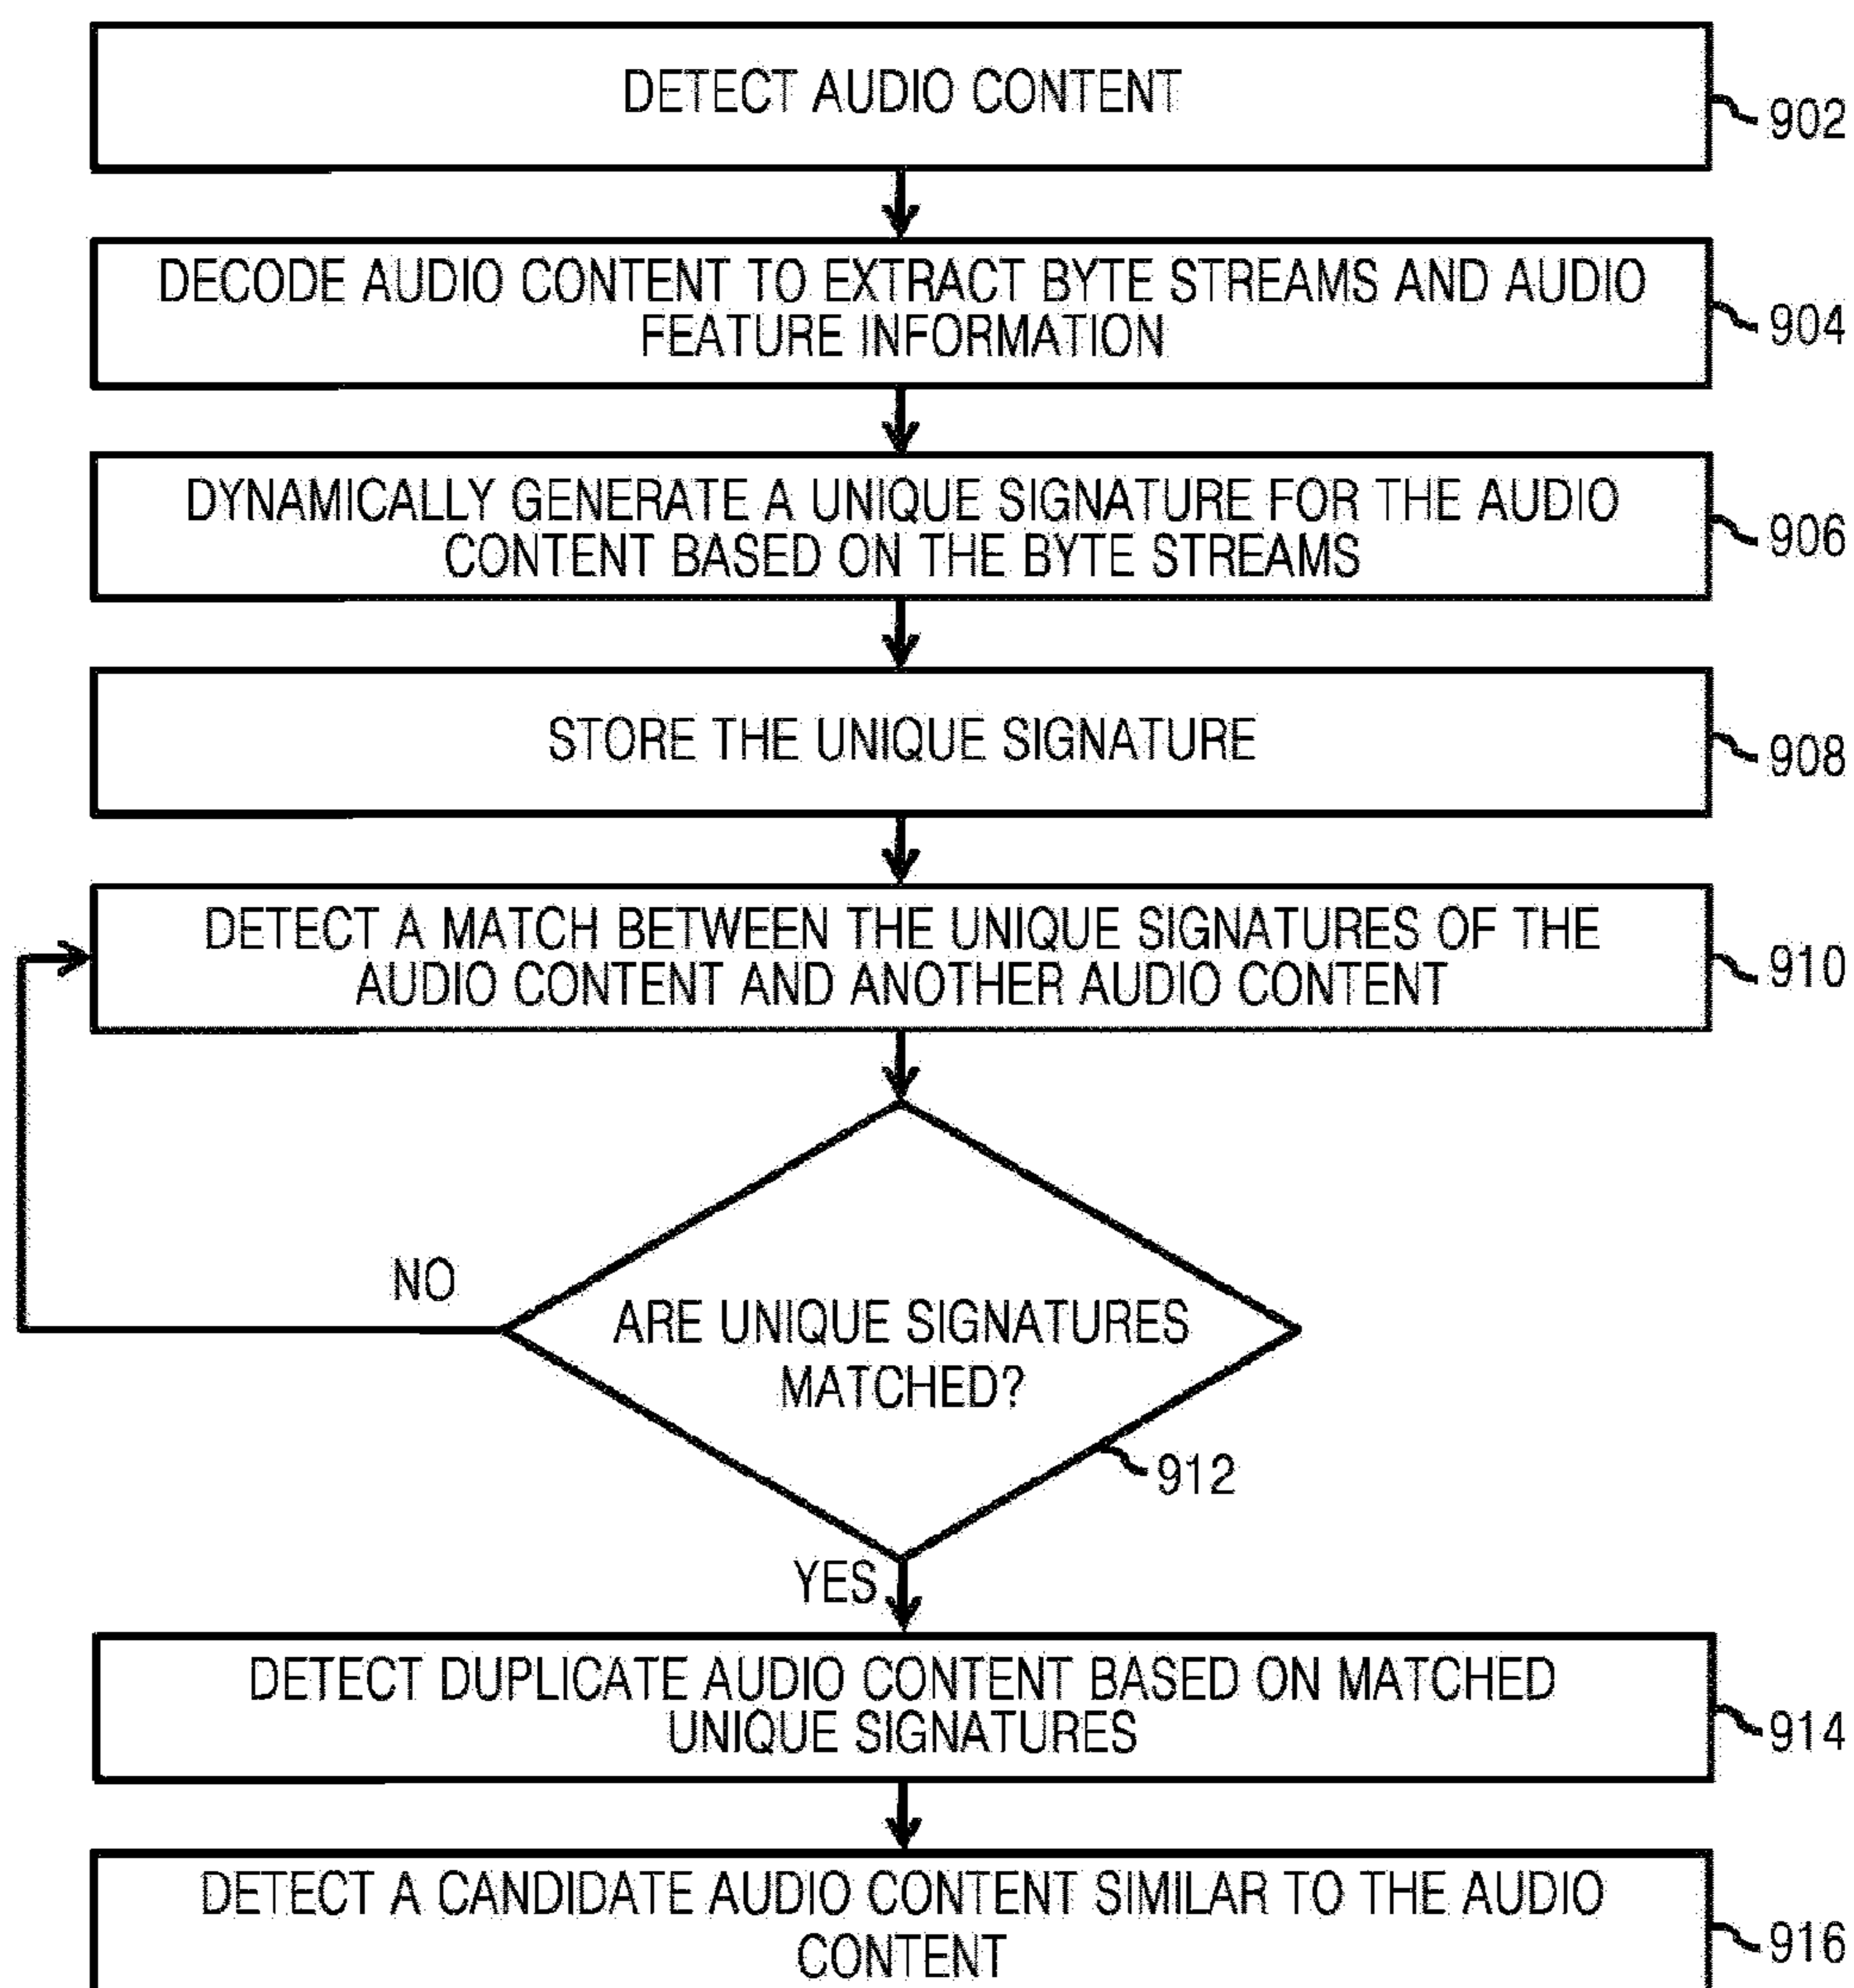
DETECT AUDIO CONTENT

902

DECODE AUDIO CONTENT TO EXTRACT BYTE STREAMS AND AUDIO FEATURE INFORMATION

904

DYNAMICALLY GENERATE A UNIQUE SIGNATURE FOR THE AUDIO CONTENT BASED ON THE BYTE STREAMS

906

STORE THE UNIQUE SIGNATURE

908

DETECT A MATCH BETWEEN THE UNIQUE SIGNATURES OF THE AUDIO CONTENT AND ANOTHER AUDIO CONTENT

910

NO

ARE UNIQUE SIGNATURES MATCHED?

912

YES

DETECT DUPLICATE AUDIO CONTENT BASED ON MATCHED UNIQUE SIGNATURES

914

DETECT A CANDIDATE AUDIO CONTENT SIMILAR TO THE AUDIO CONTENT

916